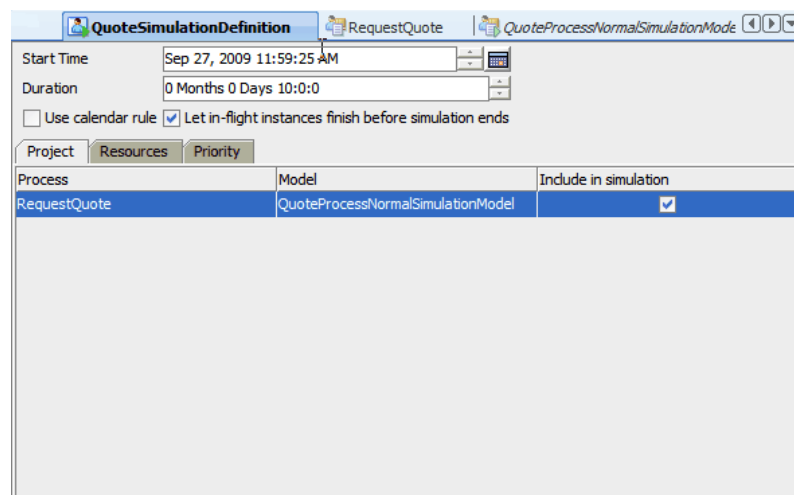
QuoteSimulationDefinition RequestQuote QuoteProcessNormalSimulationMode

Start Time Sep 27, 2009 11:59:25 AM

Duration 0 Months 0 Days 10:0:0

Use calendar rule Let in-flight instances finish before simulation ends

Project Resources Priority

| Process | Model | Include in simulation |
|---|---|---|
| RequestQuote | QuoteProcessNormalSimulationModel | ✓ |